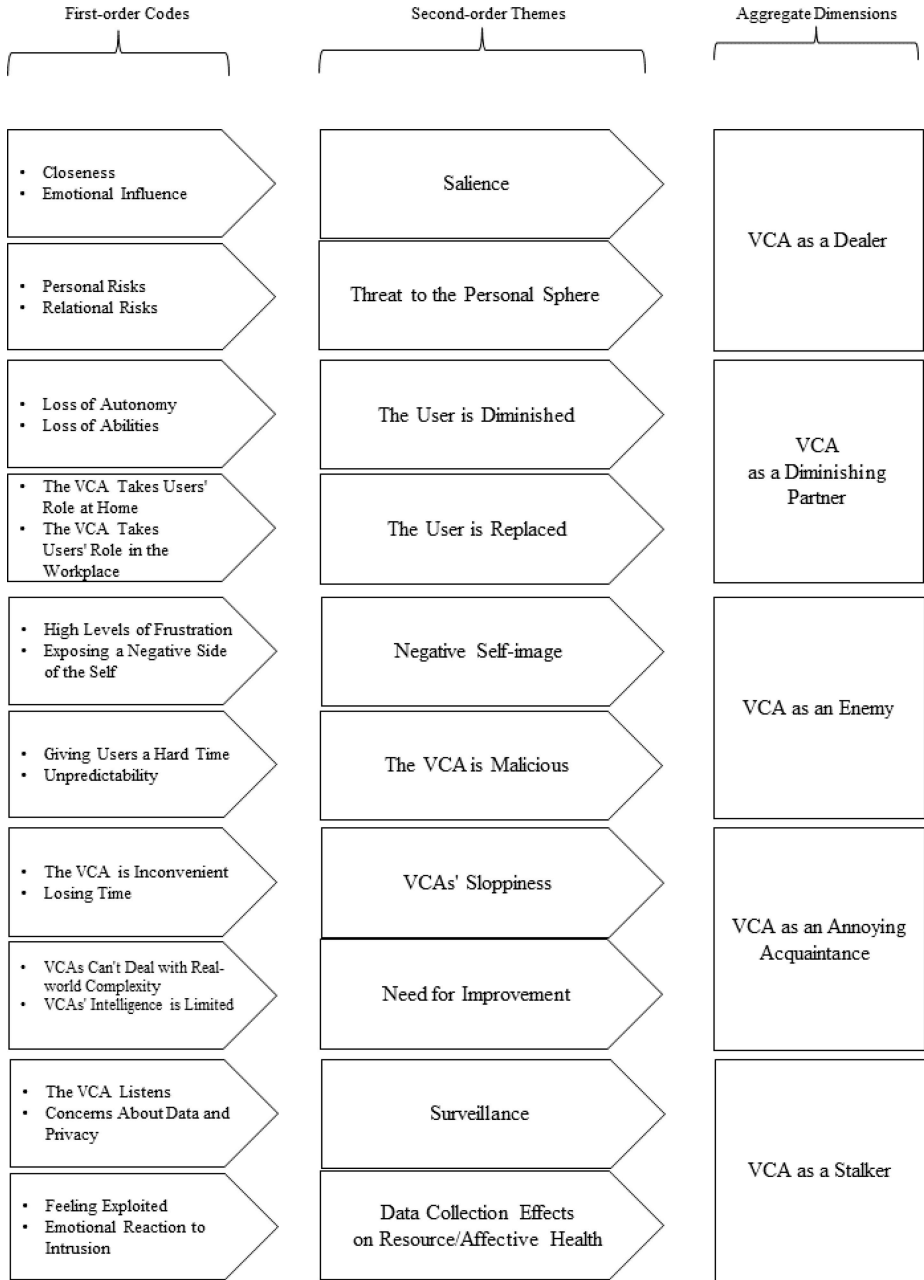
First-order Codes

Second-order Themes

Aggregate Dimensions

• Closeness
• Emotional Influence

Salience

• Personal Risks
• Relational Risks

Threat to the Personal Sphere

VCA as a Dealer

• Loss of Autonomy
• Loss of Abilities

The User is Diminished

• The VCA Takes Users' Role at Home
• The VCA Takes Users' Role in the Workplace

The User is Replaced

VCA as a Diminishing Partner

• High Levels of Frustration
• Exposing a Negative Side of the Self

Negative Self-image

• Giving Users a Hard Time
• Unpredictability

The VCA is Malicious

VCA as an Enemy

• The VCA is Inconvenient
• Losing Time

VCAs' Sloppiness

• VCAs Can't Deal with Real-world Complexity
• VCAs' Intelligence is Limited

Need for Improvement

VCA as an Annoying Acquaintance

• The VCA Listens
• Concerns About Data and Privacy

Surveillance

• Feeling Exploited
• Emotional Reaction to Intrusion

Data Collection Effects on Resource/Affective Health

VCA as a Stalker